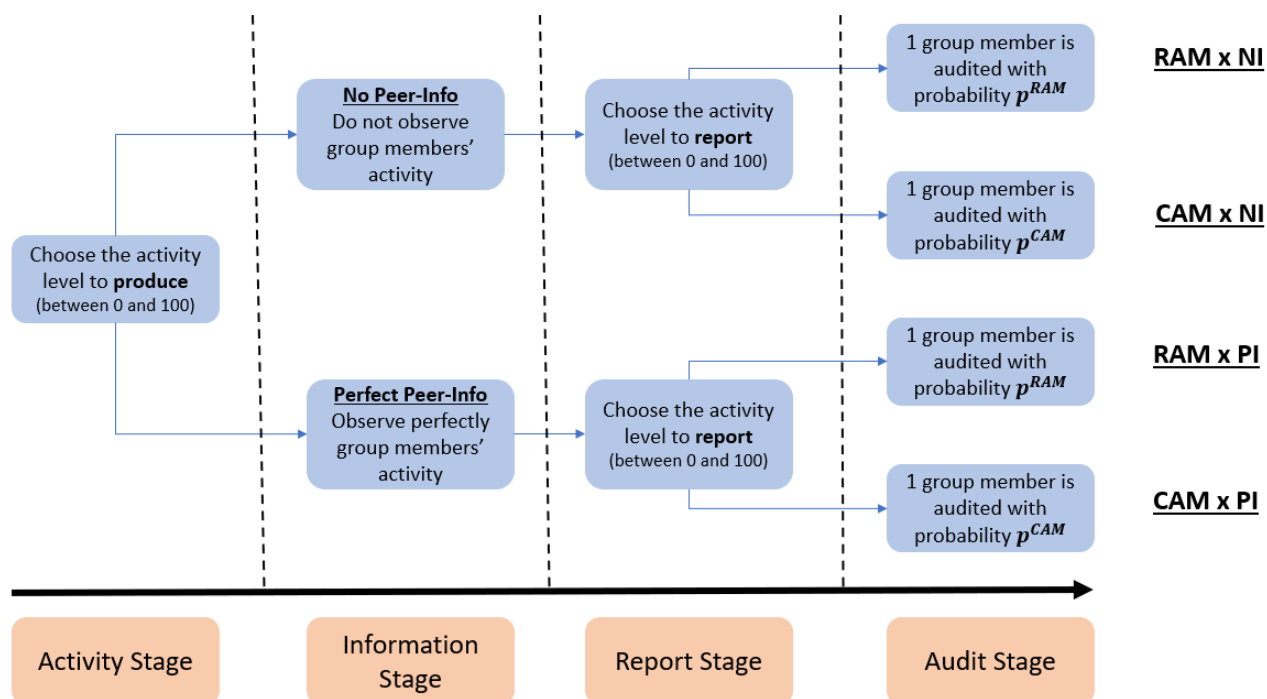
Choose the activity level to **produce** (between 0 and 100)

**No Peer-Info**
Do not observe group members' activity

Choose the activity level to **report** (between 0 and 100)

1 group member is audited with probability $p^{RAM}$

RAM x NI

1 group member is audited with probability $p^{CAM}$

CAM x NI

**Perfect Peer-Info**
Observe perfectly group members' activity

Choose the activity level to **report** (between 0 and 100)

1 group member is audited with probability $p^{RAM}$

RAM x PI

1 group member is audited with probability $p^{CAM}$

CAM x PI

Activity Stage

Information Stage

Report Stage

Audit Stage